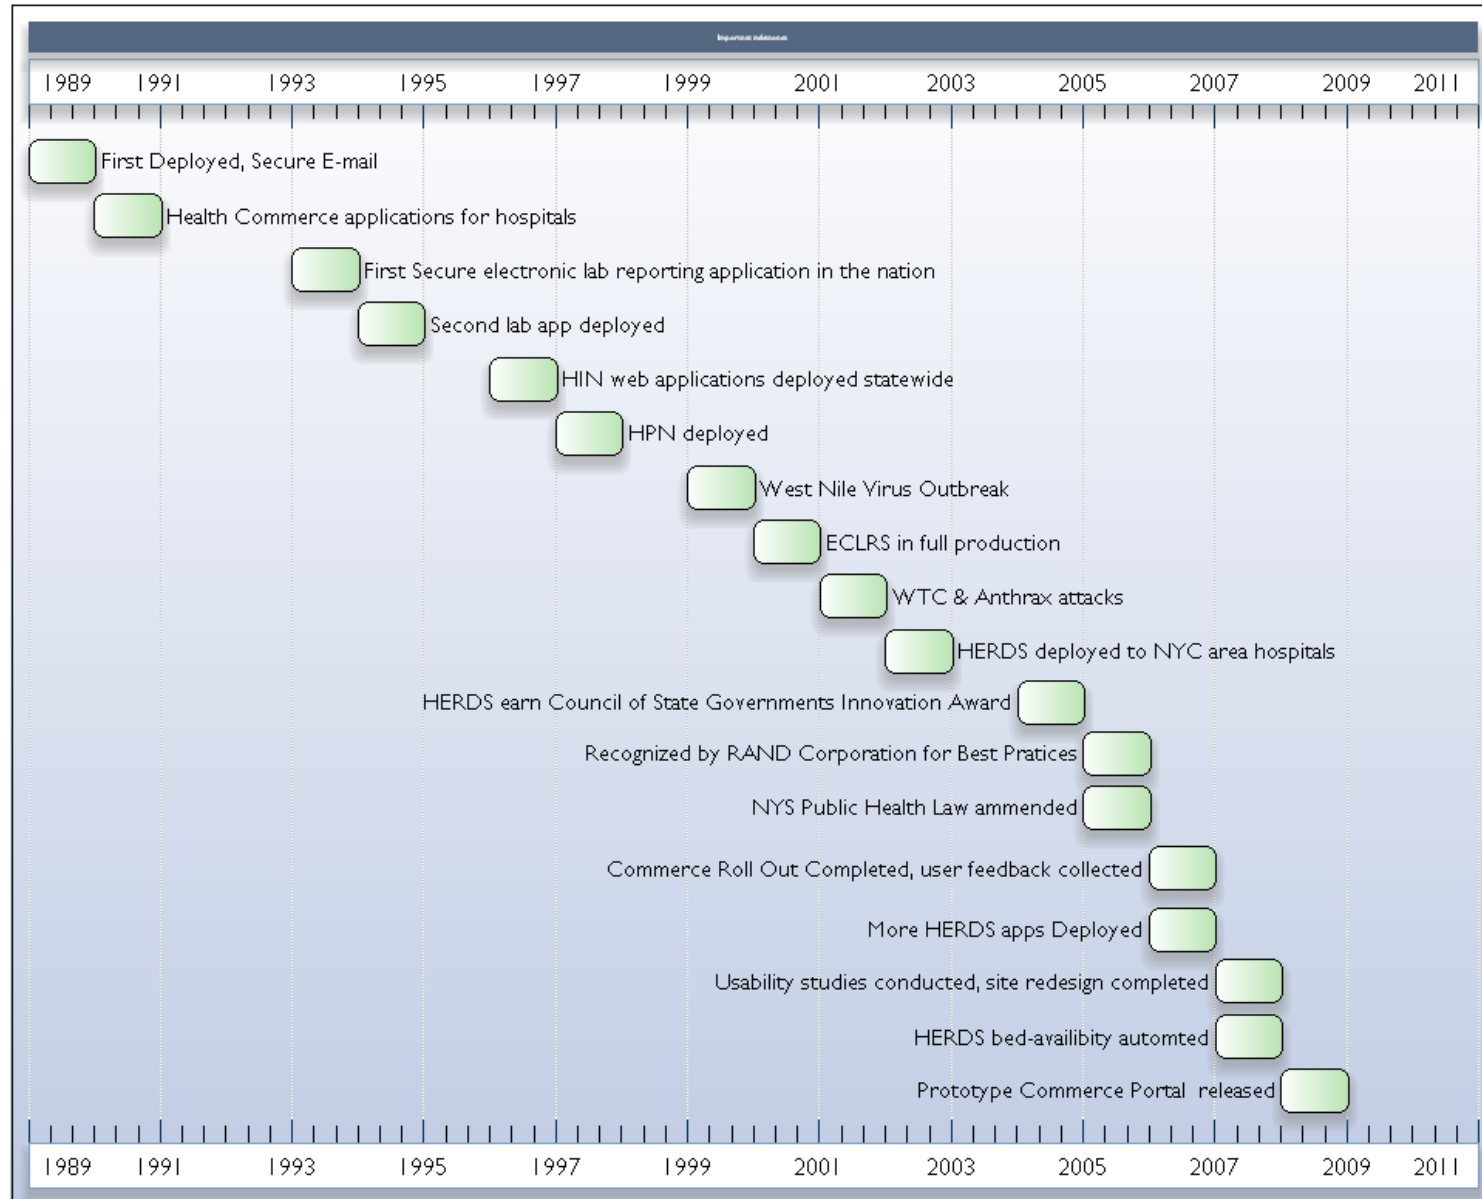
Important milestones

1989 1991 1993 1995 1997 1999 2001 2003 2005 2007 2009 2011

First Deployed, Secure E-mail

Health Commerce applications for hospitals

First Secure electronic lab reporting application in the nation

Second lab app deployed

HIN web applications deployed statewide

HPN deployed

West Nile Virus Outbreak

ECLRS in full production

WTC & Anthrax attacks

HERDS deployed to NYC area hospitals

HERDS earn Council of State Governments Innovation Award

Recognized by RAND Corporation for Best Pratices

NYS Public Health Law ammended

Commerce Roll Out Completed, user feedback collected

More HERDS apps Deployed

Usability studies conducted, site redesign completed

HERDS bed-availibity automted

Prototype Commerce Portal released

1989 1991 1993 1995 1997 1999 2001 2003 2005 2007 2009 2011